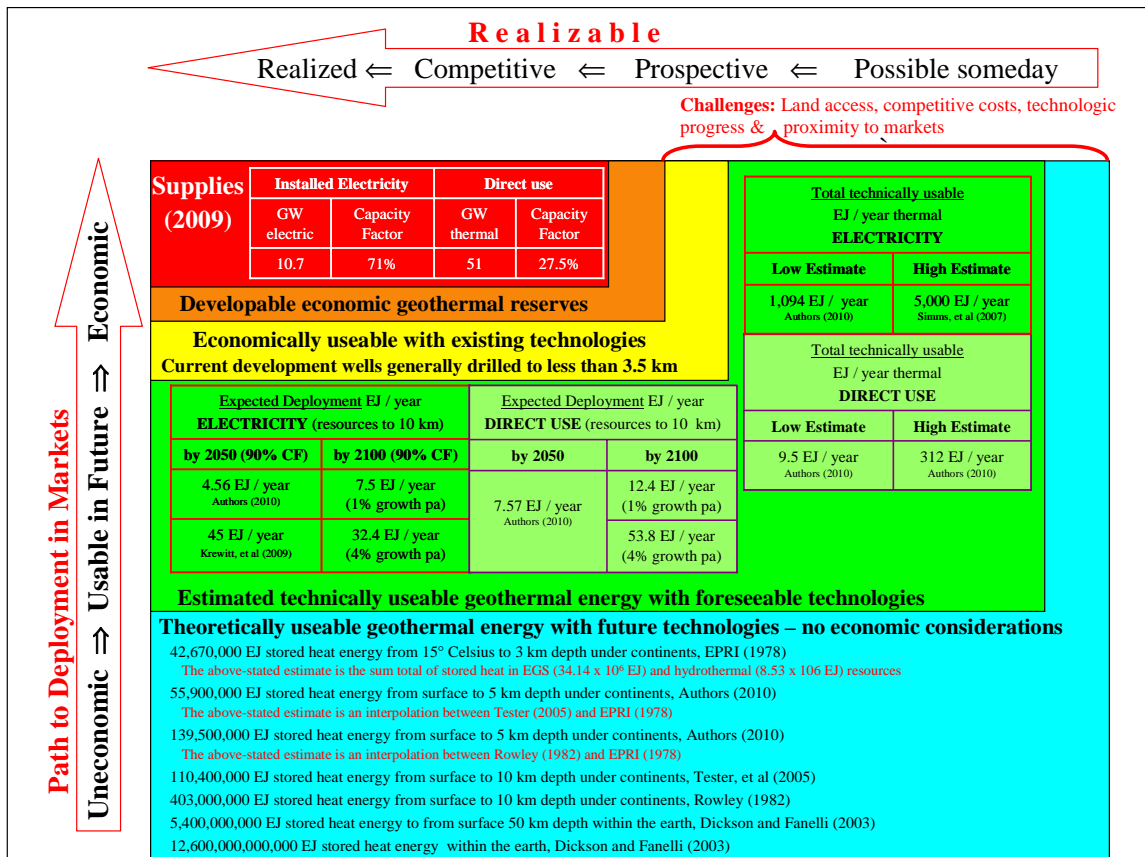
Realizable

Realized ⇐ Competitive ⇐ Prospective ⇐ Possible someday

Challenges: Land access, competitive costs, technologic progress & proximity to markets

Path to Deployment in Markets

Uneconomic ⇒ Usable in Future ⇒ Economic

Supplies (2009)

| Installed Electricity | | Direct use | |
|---|---|---|---|
| GW electric | Capacity Factor | GW thermal | Capacity Factor |
| 10.7 | 71% | 51 | 27.5% |

Developable economic geothermal reserves

Economically useable with existing technologies

Current development wells generally drilled to less than 3.5 km

Total technically usable
EJ / year thermal
ELECTRICITY

| Low Estimate | High Estimate |
|---|---|
| 1,094 EJ / year Authors (2010) | 5,000 EJ / year Simms, et al (2007) |

Total technically usable
EJ / year thermal
DIRECT USE

| Low Estimate | High Estimate |
|---|---|
| 9.5 EJ / year Authors (2010) | 312 EJ / year Authors (2010) |

Expected Deployment EJ / year
ELECTRICITY (resources to 10 km)

| by 2050 (90% CF) | by 2100 (90% CF) |
|---|---|
| 4.56 EJ / year Authors (2010) | 7.5 EJ / year (1% growth pa) |
| 45 EJ / year Krewitt, et al (2009) | 32.4 EJ / year (4% growth pa) |

Expected Deployment EJ / year
DIRECT USE (resources to 10 km)

| by 2050 | by 2100 |
|---|---|
| 7.57 EJ / year Authors (2010) | 12.4 EJ / year (1% growth pa) |
| | 53.8 EJ / year (4% growth pa) |

Estimated technically useable geothermal energy with foreseeable technologies

Theoretically useable geothermal energy with future technologies – no economic considerations

42,670,000 EJ stored heat energy from 15° Celsius to 3 km depth under continents, EPRI (1978)
The above-stated estimate is the sum total of stored heat in EGS (34.14 x $10^6$ EJ) and hydrothermal (8.53 x 106 EJ) resources

55,900,000 EJ stored heat energy from surface to 5 km depth under continents, Authors (2010)
The above-stated estimate is an interpolation between Tester (2005) and EPRI (1978)

139,500,000 EJ stored heat energy from surface to 5 km depth under continents, Authors (2010)
The above-stated estimate is an interpolation between Rowley (1982) and EPRI (1978)

110,400,000 EJ stored heat energy from surface to 10 km depth under continents, Tester, et al (2005)

403,000,000 EJ stored heat energy from surface to 10 km depth under continents, Rowley (1982)

5,400,000,000 EJ stored heat energy to from surface 50 km depth within the earth, Dickson and Fanelli (2003)

12,600,000,000,000 EJ stored heat energy within the earth, Dickson and Fanelli (2003)